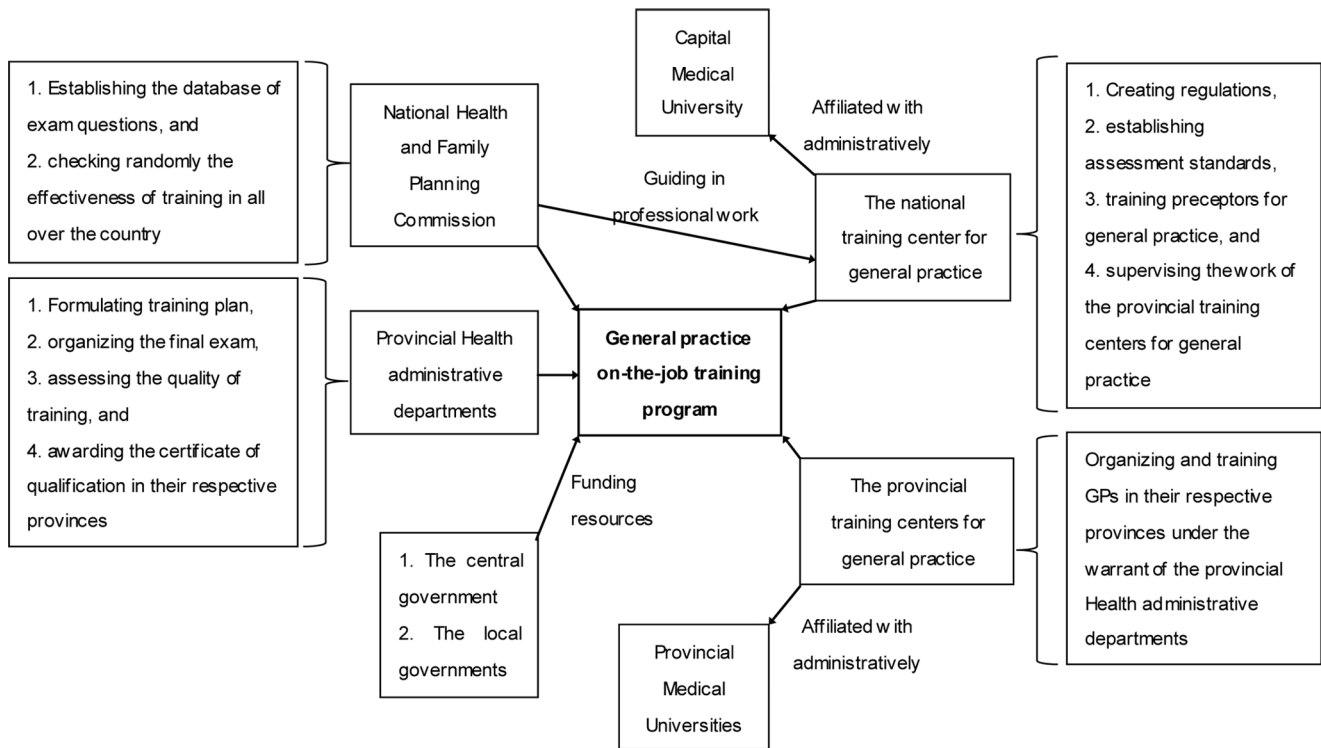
1. Establishing the database of exam questions, and
2. checking randomly the effectiveness of training in all over the country

National Health and Family Planning Commission

Capital Medical University

Affiliated with administratively

Guiding in professional work

The national training center for general practice

1. Creating regulations,
2. establishing assessment standards,
3. training preceptors for general practice, and
4. supervising the work of the provincial training centers for general practice

1. Formulating training plan,
2. organizing the final exam,
3. assessing the quality of training, and
4. awarding the certificate of qualification in their respective provinces

Provincial Health administrative departments

General practice on-the-job training program

Funding resources

1. The central government
2. The local governments

The provincial training centers for general practice

Organizing and training GPs in their respective provinces under the warrant of the provincial Health administrative departments

Affiliated with administratively

Provincial Medical Universities